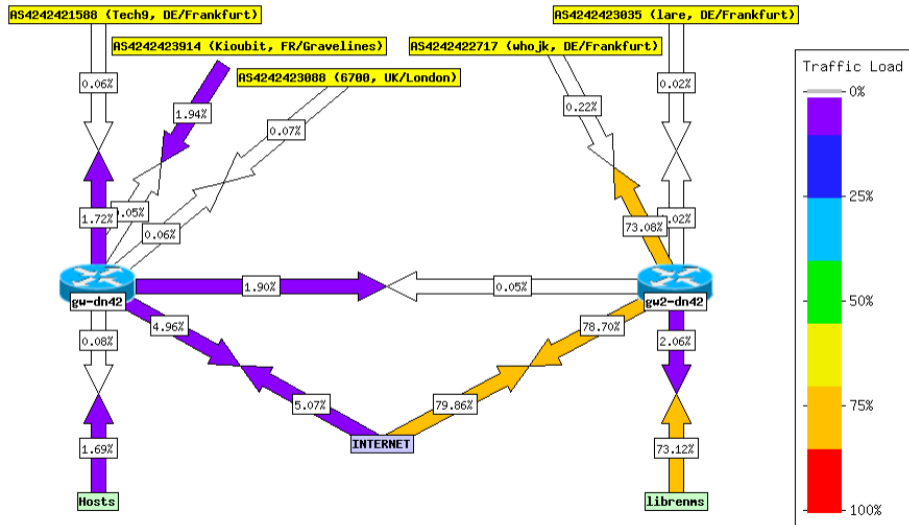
AS4242421588 (Tech9, DE/Frankfurt)

AS4242423914 (Kioubit, FR/Gravelines)

AS4242423088 (6700, UK/London)

AS4242423035 (lare, DE/Frankfurt)

AS4242422717 (whojk, DE/Frankfurt)

Traffic Load

0%

25%

50%

75%

100%

0.06%

1.94%

0.07%

0.22%

0.02%

1.72%

.05%

0.06%

73.08%

.02%

gw-dn42

1.90%

0.05%

gw2-dn42

0.08%

4.96%

78.70%

2.06%

5.07%

79.86%

1.69%

INTERNET

73.12%

Hosts

librenms